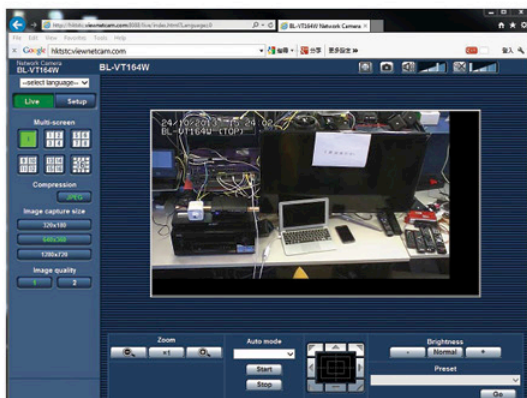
http://hktstc.viewnetcam.com:8080/live/index.html?Language=0
BL-VT164W Network Camera
File Edit View Favorites Tools Help
Google hktstcviewnetcam.com
登入
Network Camera
BL-VT164W
BL-VT164W
--select language--
Live
Setup
Multi-screen
Compression
JPEG
Image capture size
320x180
640x360
1280x720
Image quality
1
2
24/10/2013 16:24:02
BL-VT164W (TOP)
Zoom
x1
Auto mode
Start
Stop
Brightness
-
Normal
+
Preset
Go